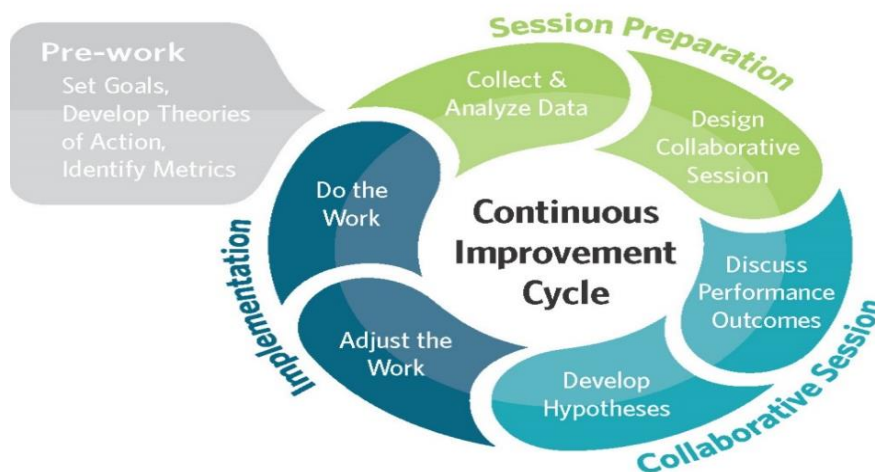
Pre-work
Set Goals, Develop Theories of Action, Identify Metrics

Session Preparation

Collect & Analyze Data

Design Collaborative Session

Continuous Improvement Cycle

Discuss Performance Outcomes

Develop Hypotheses

Collaborative Session

Adjust the Work

Do the Work

Implementation